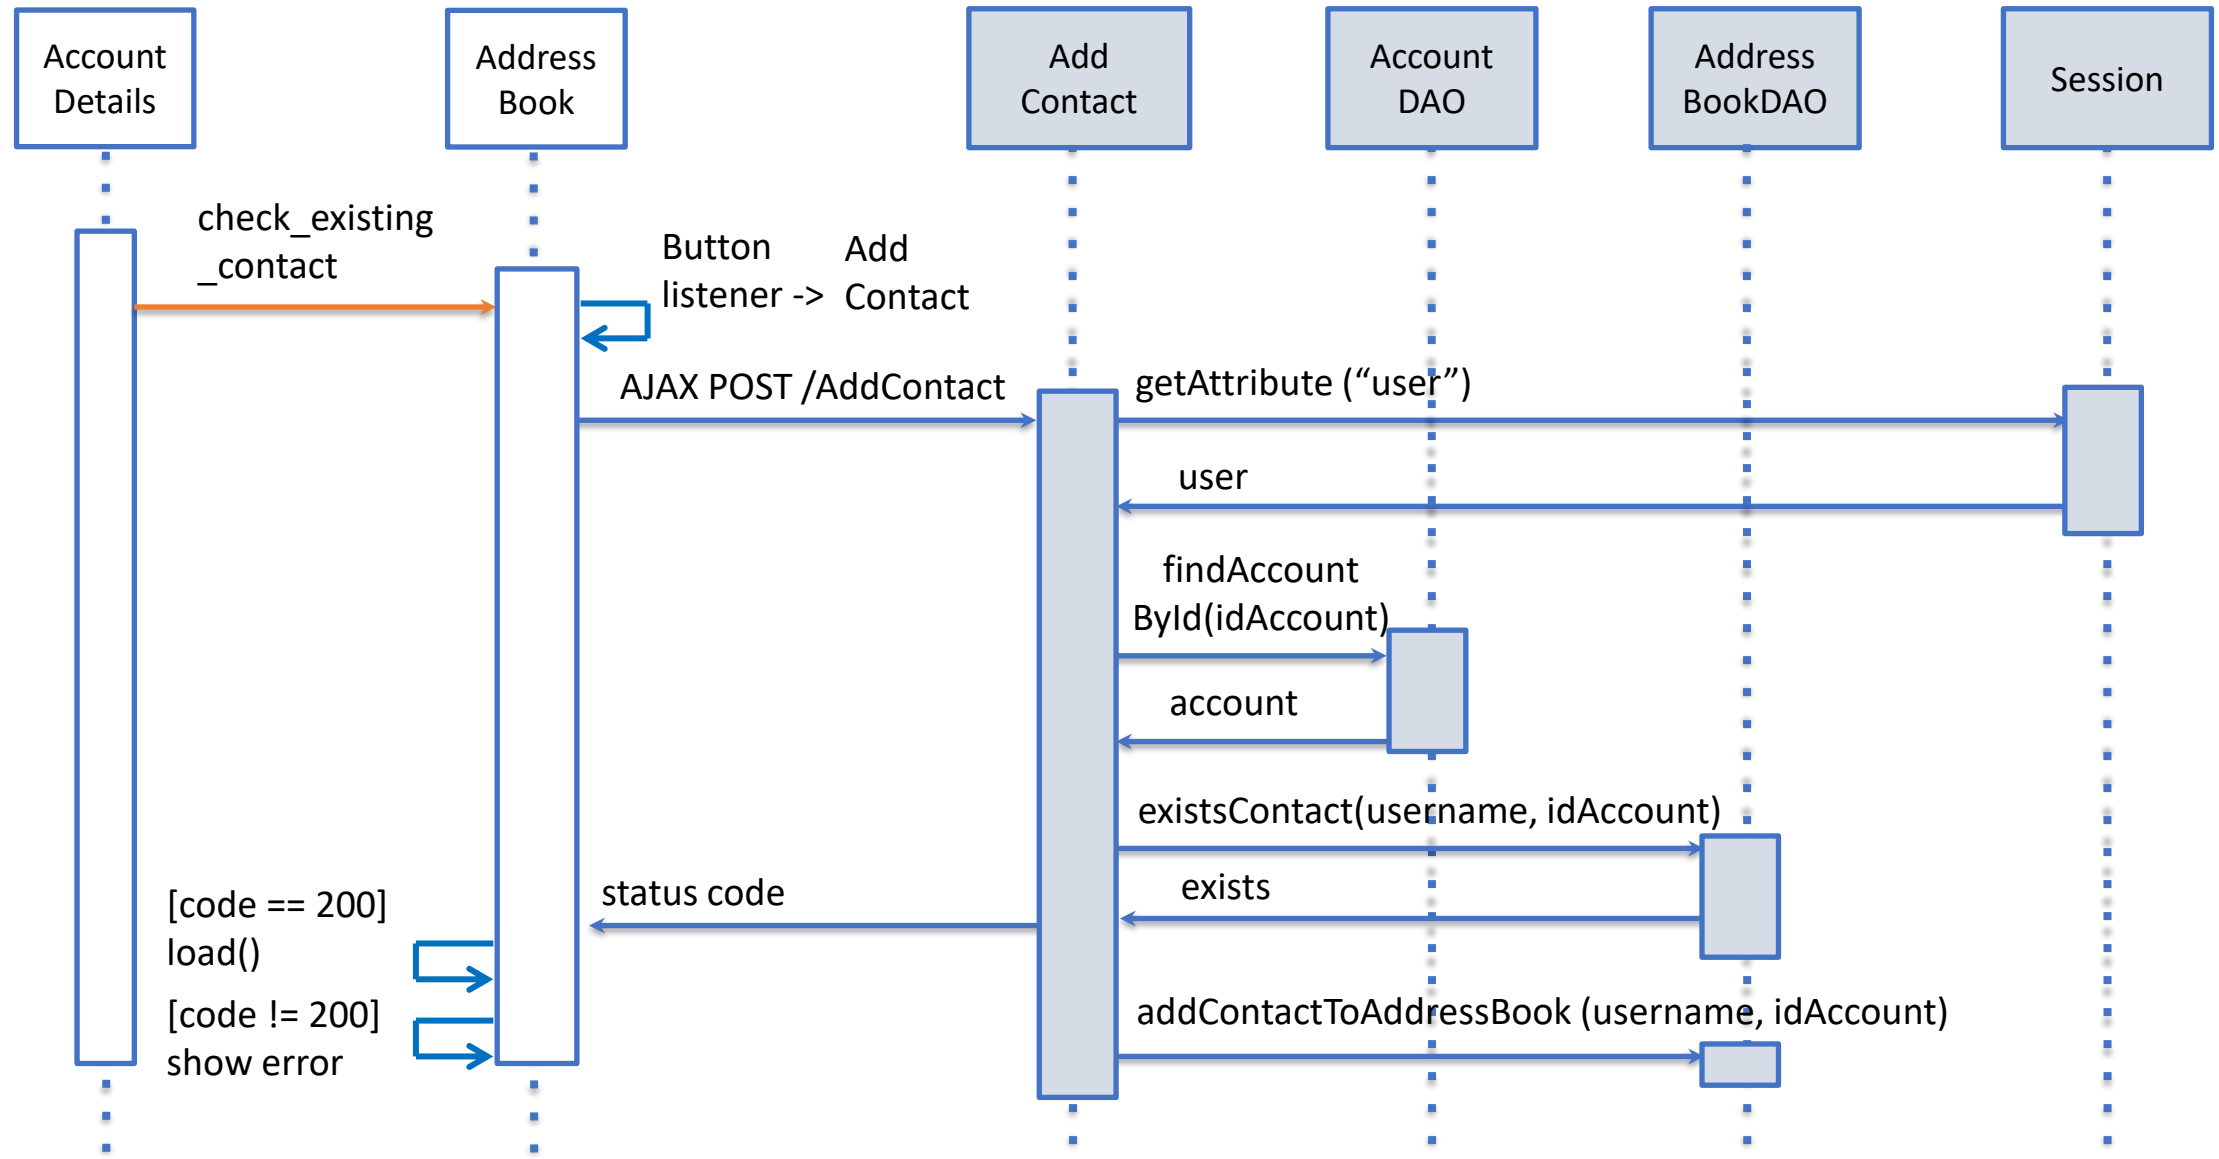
Account Details

Address Book

Add Contact

Account DAO

Address BookDAO

Session

check_existing _contact

Button listener -> Add Contact

AJAX POST /AddContact

getAttribute (“user”)

user

findAccount ById(idAccount)

account

existsContact(username, idAccount)

exists

status code

[code == 200] load()

[code != 200] show error

addContactToAddressBook (username, idAccount)